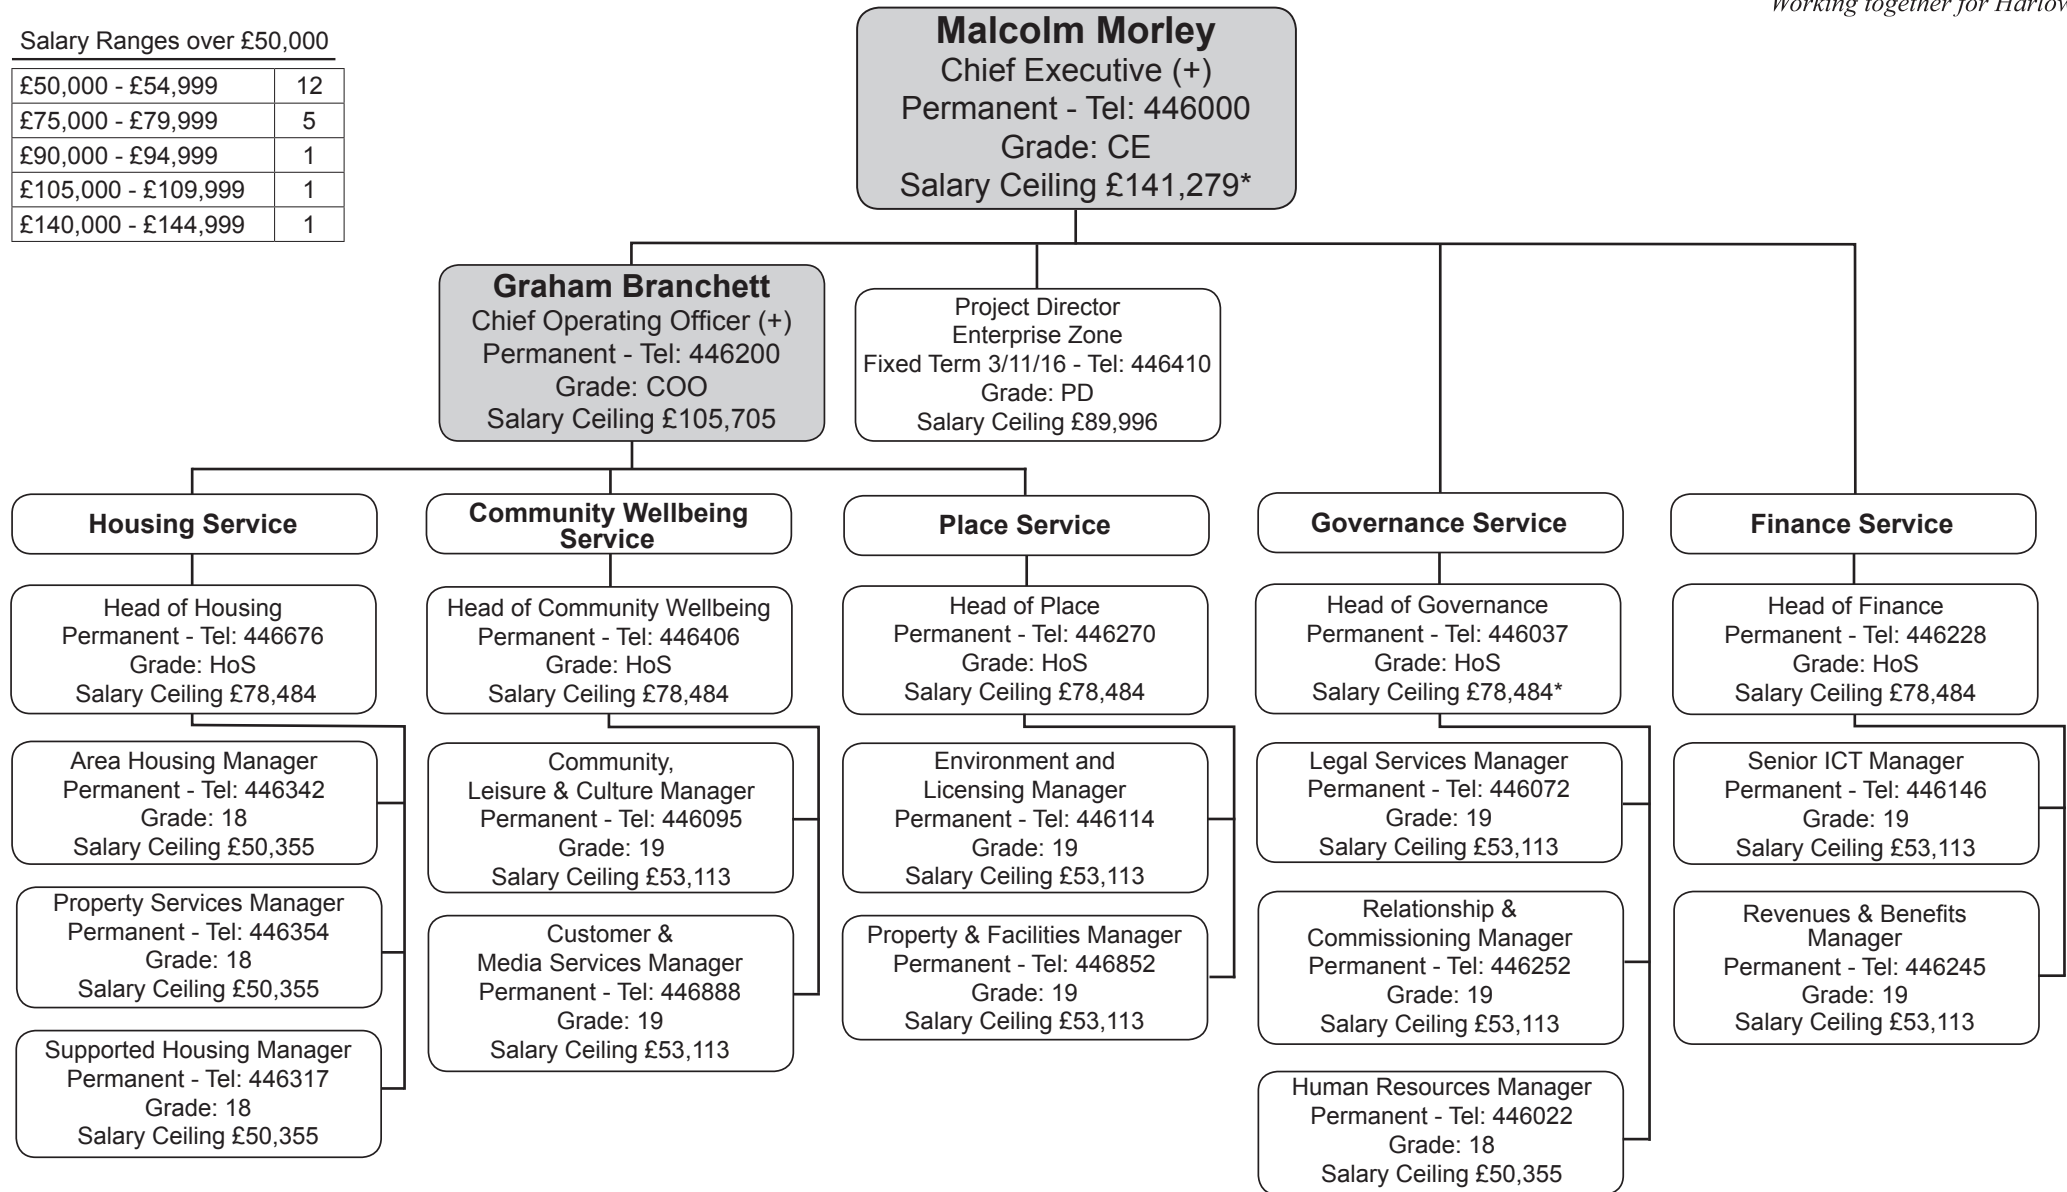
Working together for Harlov

Salary Ranges over £50,000

| £50,000 - £54,999 | 12 |
|---|---|
| £75,000 - £79,999 | 5 |
| £90,000 - £94,999 | 1 |
| £105,000 - £109,999 | 1 |
| £140,000 - £144,999 | 1 |

Malcolm Morley
Chief Executive (+)
Permanent - Tel: 446000
Grade: CE
Salary Ceiling £141,279*

Graham Branchett
Chief Operating Officer (+)
Permanent - Tel: 446200
Grade: COO
Salary Ceiling £105,705

Project Director
Enterprise Zone
Fixed Term 3/11/16 - Tel: 446410
Grade: PD
Salary Ceiling £89,996

Housing Service

Head of Housing
Permanent - Tel: 446676
Grade: HoS
Salary Ceiling £78,484

Area Housing Manager
Permanent - Tel: 446342
Grade: 18
Salary Ceiling £50,355

Property Services Manager
Permanent - Tel: 446354
Grade: 18
Salary Ceiling £50,355

Supported Housing Manager
Permanent - Tel: 446317
Grade: 18
Salary Ceiling £50,355

Community Wellbeing Service

Head of Community Wellbeing
Permanent - Tel: 446406
Grade: HoS
Salary Ceiling £78,484

Community, Leisure & Culture Manager
Permanent - Tel: 446095
Grade: 19
Salary Ceiling £53,113

Customer & Media Services Manager
Permanent - Tel: 446888
Grade: 19
Salary Ceiling £53,113

Place Service

Head of Place
Permanent - Tel: 446270
Grade: HoS
Salary Ceiling £78,484

Environment and Licensing Manager
Permanent - Tel: 446114
Grade: 19
Salary Ceiling £53,113

Property & Facilities Manager
Permanent - Tel: 446852
Grade: 19
Salary Ceiling £53,113

Governance Service

Head of Governance
Permanent - Tel: 446037
Grade: HoS
Salary Ceiling £78,484*

Legal Services Manager
Permanent - Tel: 446072
Grade: 19
Salary Ceiling £53,113

Relationship & Commissioning Manager
Permanent - Tel: 446252
Grade: 19
Salary Ceiling £53,113

Human Resources Manager
Permanent - Tel: 446022
Grade: 18
Salary Ceiling £50,355

Finance Service

Head of Finance
Permanent - Tel: 446228
Grade: HoS
Salary Ceiling £78,484

Senior ICT Manager
Permanent - Tel: 446146
Grade: 19
Salary Ceiling £53,113

Revenues & Benefits Manager
Permanent - Tel: 446245
Grade: 19
Salary Ceiling £53,113